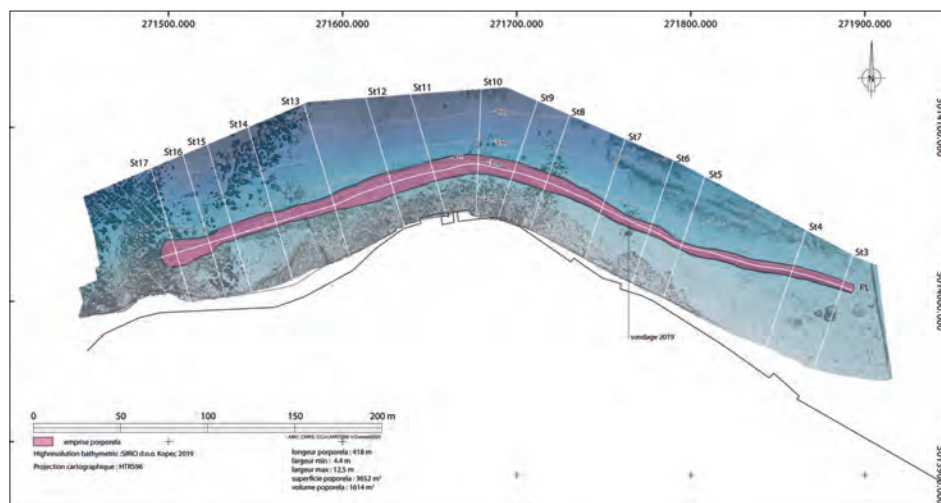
271500.000
271600.000
271700.000
271800.000
271900.000

N

St17
St16
St15
St14
St13
St12
St11
St10
St9
St8
St7
St6
St5
St4
St3
PL

sondage 2019

0
50
100
150
200 m

emprise porporela
Highresolution bathymetric: SIRIO d.o.o. Koper, 2019
Projection cartographique : HTRS96

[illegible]

longeur porporela : 418 m
largeur min : 4.4 m
largeur max : 12,5 m
superficie porporela : 3652 m²
volume porporela : 1614 m³

5017000.000
5016900.000
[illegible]